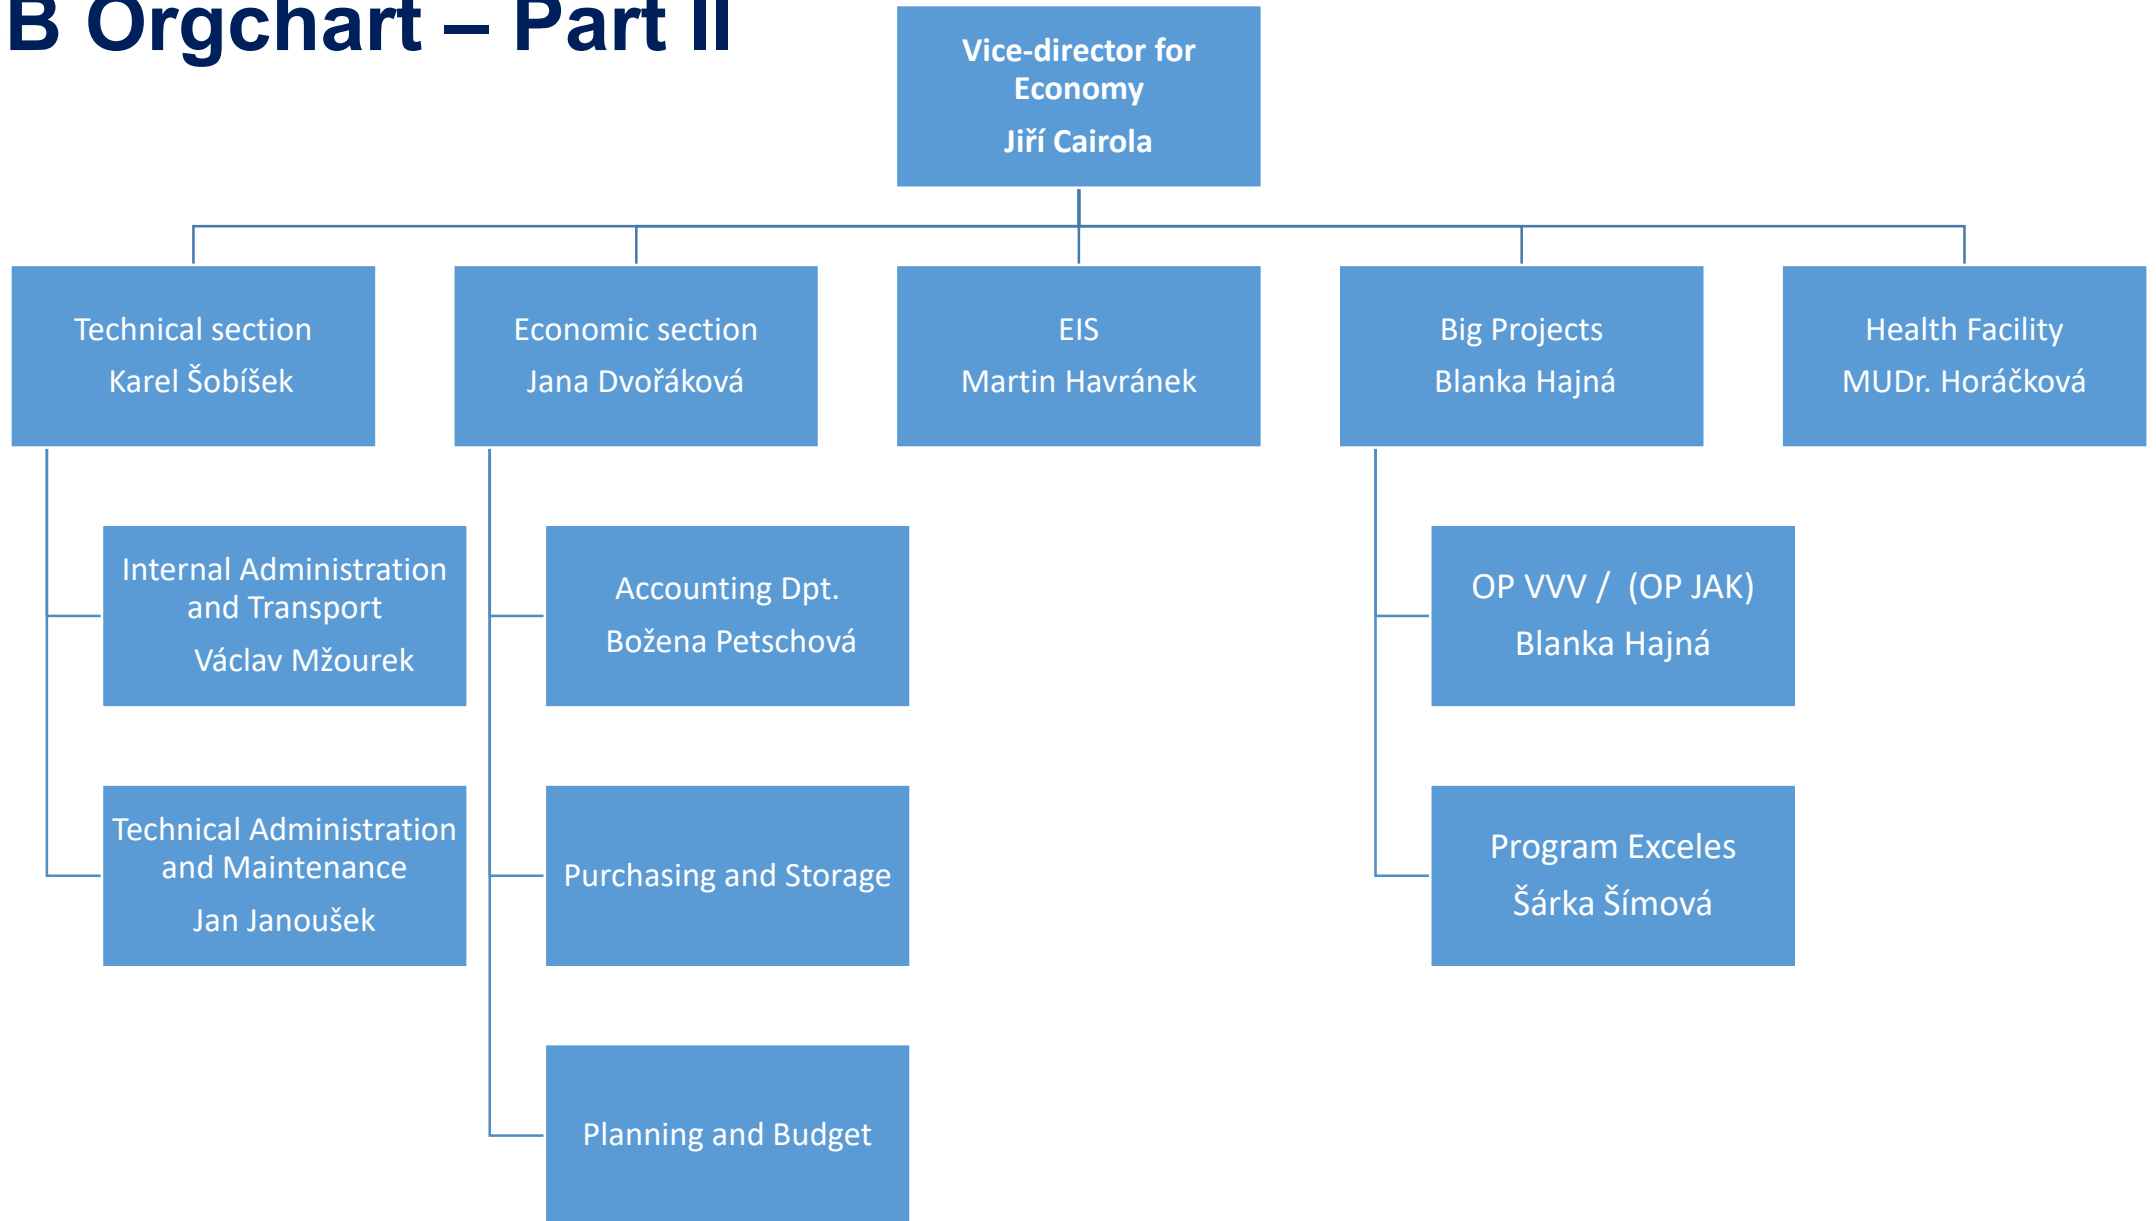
B Orgchart – Part II

Vice-director for Economy
Jiří Cairola

Technical section
Karel Šobíšek

Economic section
Jana Dvořáková

EIS
Martin Havránek

Big Projects
Blanka Hajná

Health Facility
MUDr. Horáčková

Internal Administration and Transport
Václav Mžourek

Technical Administration and Maintenance
Jan Janoušek

Accounting Dpt.
Božena Petschová

Purchasing and Storage

Planning and Budget

OP VVV / (OP JAK)
Blanka Hajná

Program Exceles
Šárka Šímová